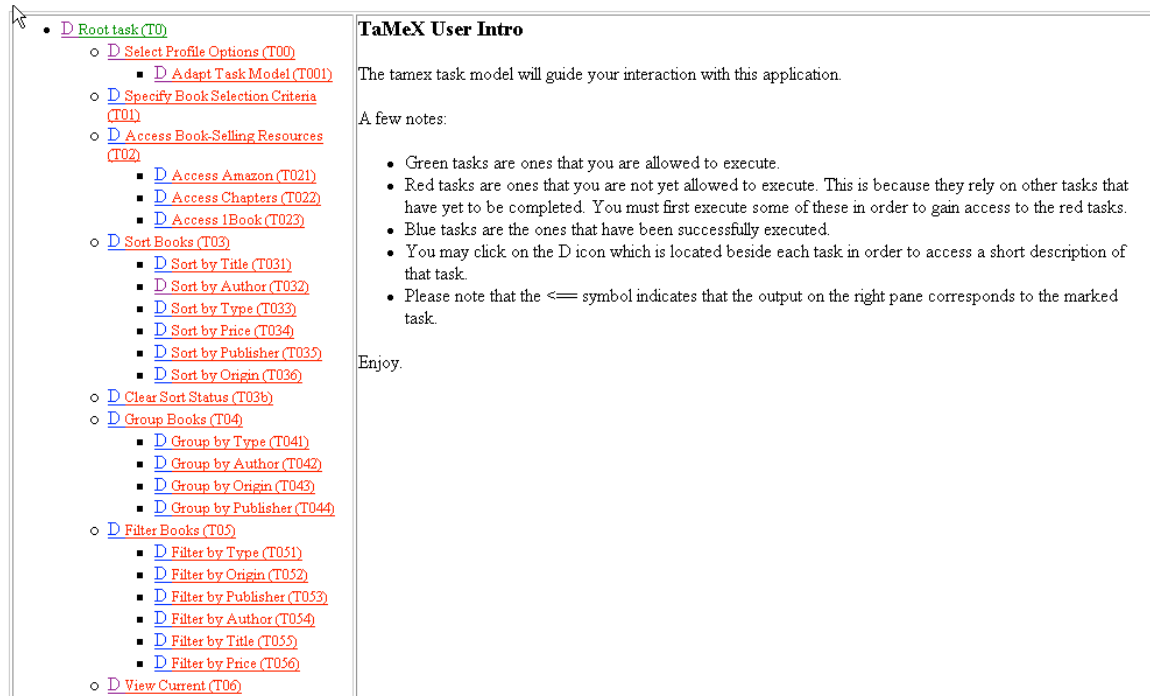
- D Root task (T0)
  - D Select Profile Options (T00)
    - D Adapt Task Model (T001)
  - D Specify Book Selection Criteria (T01)
  - D Access Book-Selling Resources (T02)
    - D Access Amazon (T021)
    - D Access Chapters (T022)
    - D Access 1Book (T023)
  - D Sort Books (T03)
    - D Sort by Title (T031)
    - D Sort by Author (T032)
    - D Sort by Type (T033)
    - D Sort by Price (T034)
    - D Sort by Publisher (T035)
    - D Sort by Origin (T036)
  - D Clear Sort Status (T03b)
  - D Group Books (T04)
    - D Group by Type (T041)
    - D Group by Author (T042)
    - D Group by Origin (T043)
    - D Group by Publisher (T044)
  - D Filter Books (T05)
    - D Filter by Type (T051)
    - D Filter by Origin (T052)
    - D Filter by Publisher (T053)
    - D Filter by Author (T054)
    - D Filter by Title (T055)
    - D Filter by Price (T056)
  - D View Current (T06)

TaMeX User Intro

The tamex task model will guide your interaction with this application.

A few notes:

- Green tasks are ones that you are allowed to execute.
- Red tasks are ones that you are not yet allowed to execute. This is because they rely on other tasks that have yet to be completed. You must first execute some of these in order to gain access to the red tasks.
- Blue tasks are the ones that have been successfully executed.
- You may click on the D icon which is located beside each task in order to access a short description of that task.
- Please note that the <== symbol indicates that the output on the right pane corresponds to the marked task.

Enjoy.